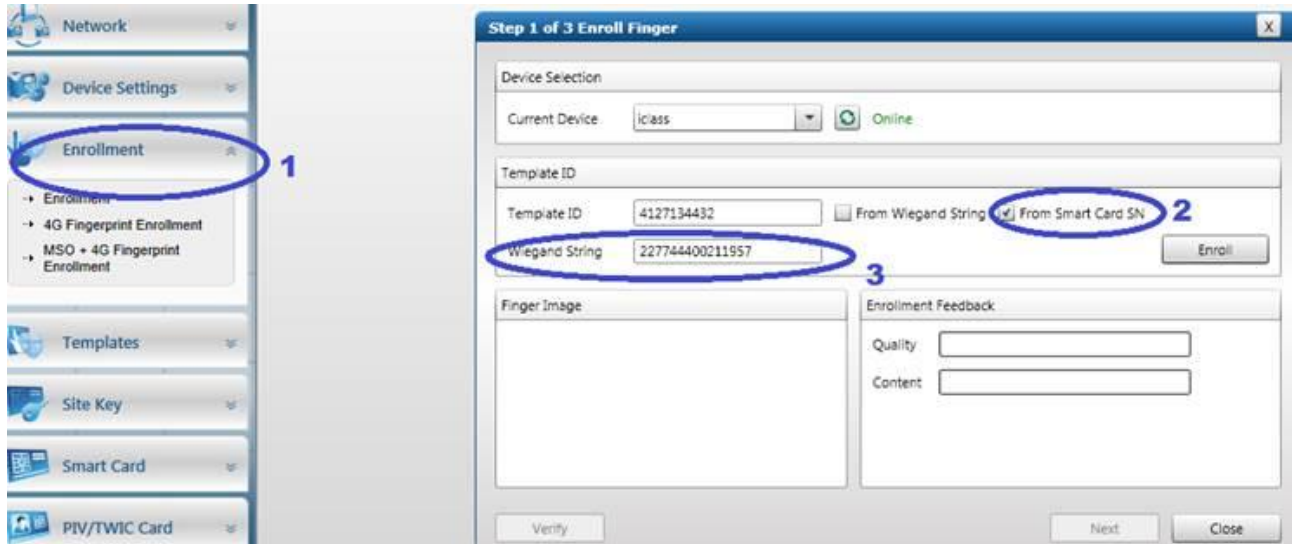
Network

Device Settings

Enrollment

1

→ Enrollment
→ 4G Fingerprint Enrollment
→ MSO + 4G Fingerprint Enrollment

Templates

Site Key

Smart Card

PIV/TWIC Card

Step 1 of 3 Enroll Finger

X

Device Selection

Current Device iclass Online

Template ID

Template ID 4127134432 From Wiegand String From Smart Card SN 2

Enroll

Wiegand String 227744400211957

3

Finger Image

Enrollment Feedback

Quality

Content

Verify

Next

Close